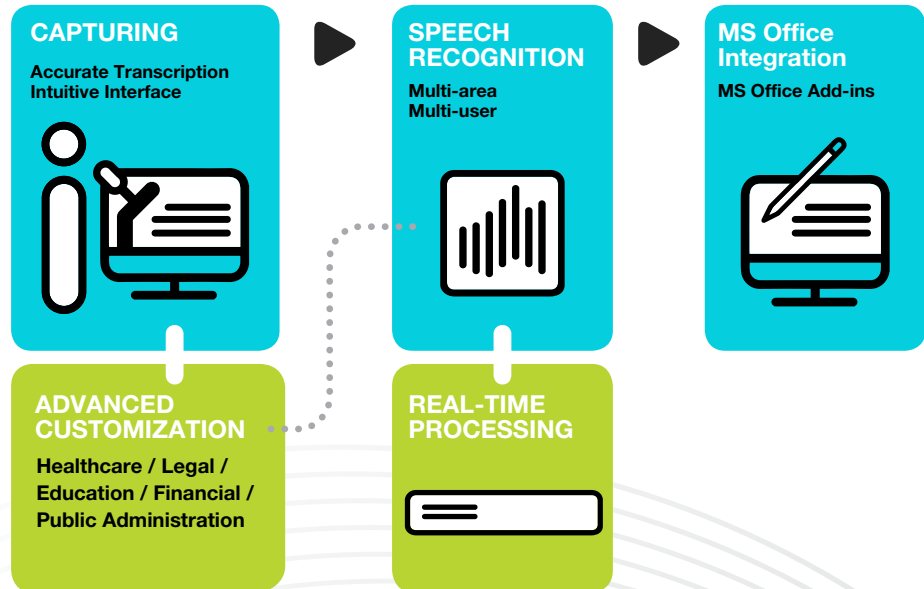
CAPTURING

Accurate Transcription
Intuitive Interface

SPEECH RECOGNITION

Multi-area
Multi-user

MS Office Integration

MS Office Add-ins

ADVANCED CUSTOMIZATION

Healthcare / Legal / Education / Financial / Public Administration

REAL-TIME PROCESSING